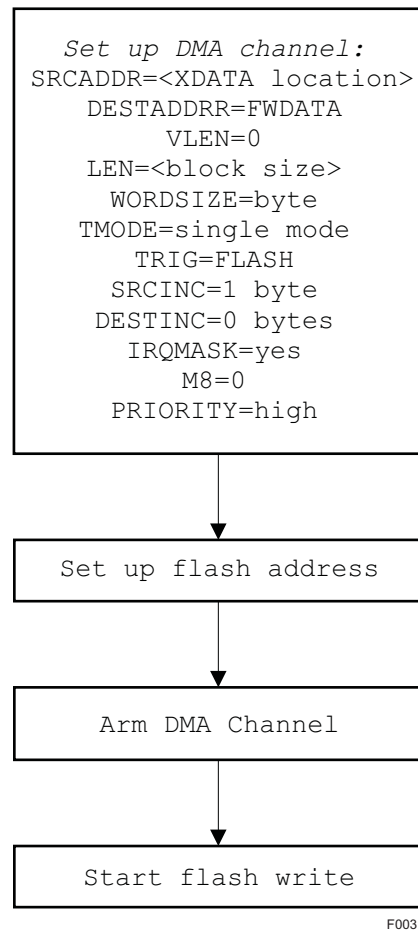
Set up DMA channel:
SRCADDR=<XDATA location>
DESTADDRR=FWDATA
VLEN=0
LEN=<block size>
WORDSIZE=byte
TMODE=single mode
TRIG=FLASH
SRCINC=1 byte
DESTINC=0 bytes
IRQMASK=yes
M8=0
PRIORITY=high

Set up flash address

Arm DMA Channel

Start flash write

F003